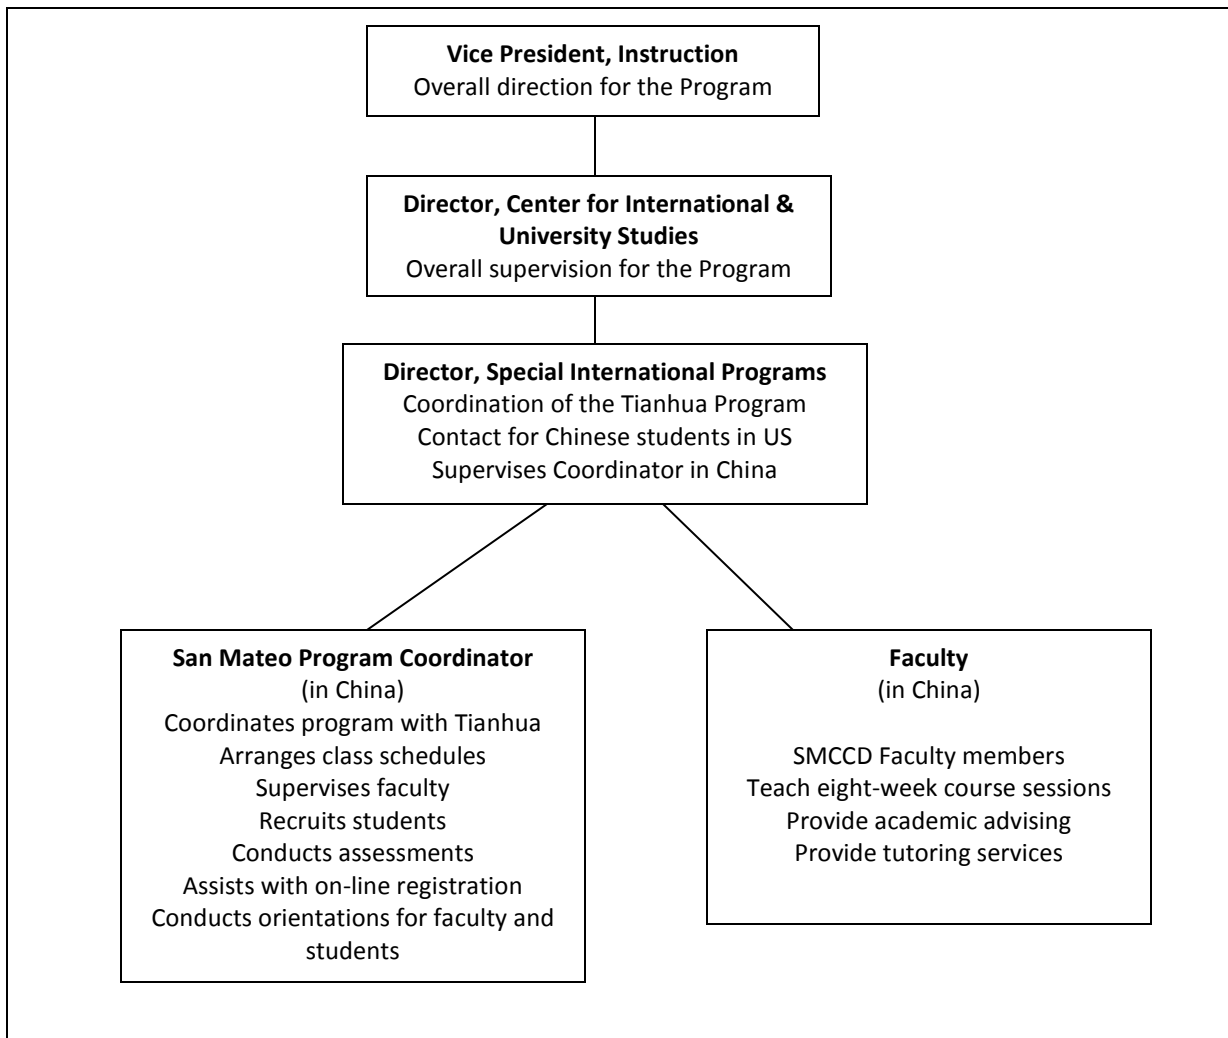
**Vice President, Instruction**
Overall direction for the Program

**Director, Center for International & University Studies**
Overall supervision for the Program

**Director, Special International Programs**
Coordination of the Tianhua Program
Contact for Chinese students in US
Supervises Coordinator in China

**San Mateo Program Coordinator**
(in China)
Coordinates program with Tianhua
Arranges class schedules
Supervises faculty
Recruits students
Conducts assessments
Assists with on-line registration
Conducts orientations for faculty and students

**Faculty**
(in China)

SMCCD Faculty members
Teach eight-week course sessions
Provide academic advising
Provide tutoring services